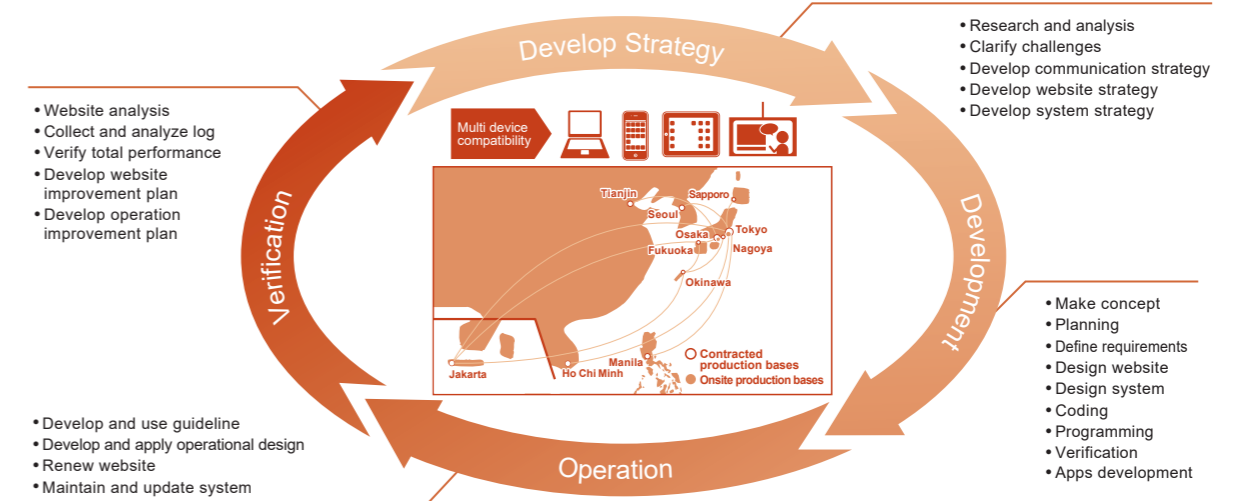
Develop Strategy

• Research and analysis
• Clarify challenges
• Develop communication strategy
• Develop website strategy
• Develop system strategy

• Website analysis
• Collect and analyze log
• Verify total performance
• Develop website improvement plan
• Develop operation improvement plan

Multi device compatibility

Tianjin
Sapporo
Seoul
Tokyo
Osaka
Fukuoka
Nagoya
Okinawa
Manila
Jakarta
Ho Chi Minh
Contracted production bases
Onsite production bases

Verification

Development

• Make concept
• Planning
• Define requirements
• Design website
• Design system
• Coding
• Programming
• Verification
• Apps development

• Develop and use guideline
• Develop and apply operational design
• Renew website
• Maintain and update system

Operation